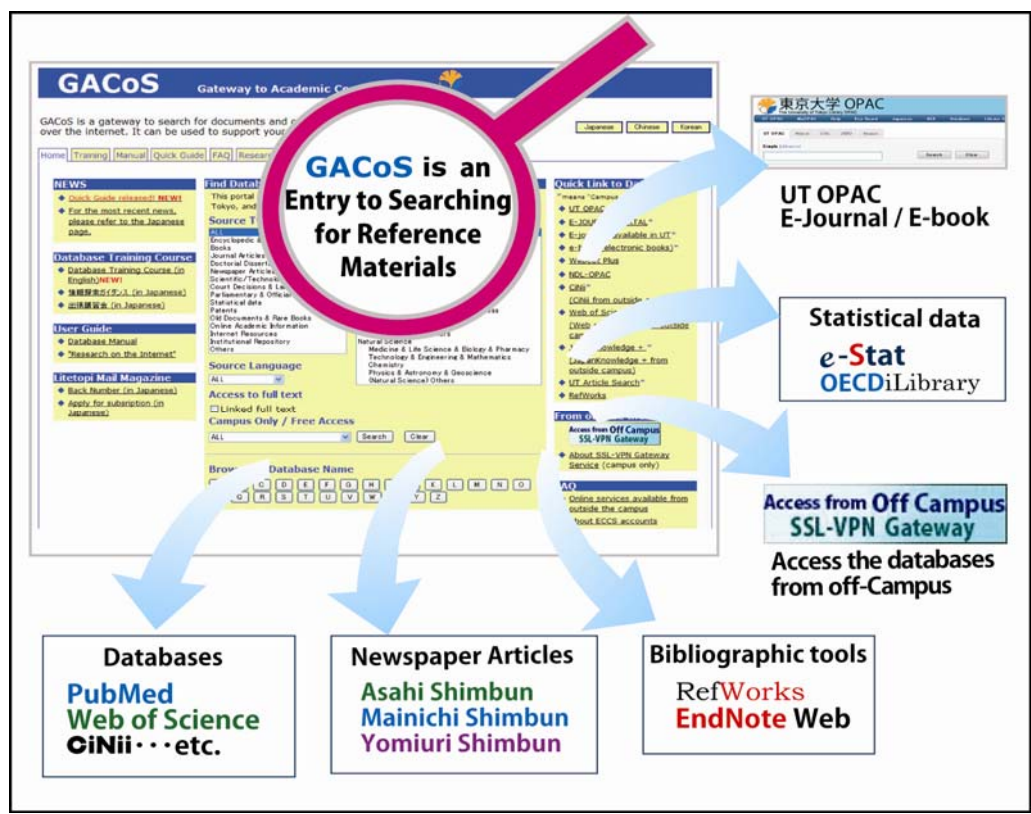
GACoS Gateway to Academic C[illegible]

GACoS is a gateway to search for documents and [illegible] over the internet. It can be used to support your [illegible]

Japanese Chinese Korean

Home Training Manual Quick Guide FAQ Resear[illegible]

NEWS
Quick Guide released! NEW!
For the most recent news, please refer to the Japanese page.

Database Training Course
Database Training Course (in English) NEW!
情報探索ガイダンス (in Japanese)
出張講習会 (in Japanese)

User Guide
Database Manual
"Research on the Internet"

Litetopi Mail Magazine
Back Number (in Japanese)
Apply for subscription (in Japanese)

Find Datab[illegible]
This portal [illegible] Tokyo, and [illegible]
Source T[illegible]
ALL
Encyclopedic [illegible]
Books
Journal Articles
Doctorial Disser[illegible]
Newspaper Articles
Scientific/Technic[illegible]
Court Decisions & La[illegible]
Parliamentary & Official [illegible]
Statistical data
Patents
Old Documents & Rare Books
Online Academic Information
Internet Resources
Institutional Repository
Others

Natural Science
Medicine & Life Science & Biology & Pharmacy
Technology & Engineering & Mathematics
Chemistry
Physics & Astronomy & Geoscience
(Natural Science) Others

Source Language
ALL
Access to full text
Linked full text
Campus Only / Free Access
ALL Search Clear

Brow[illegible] Database Name
C D E F G H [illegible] K L M N O
Q R S T U V W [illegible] Y Z

Quick Link to D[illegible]
"means "Campus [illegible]
UT OPAC
E-JOU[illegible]TAL"
E-jo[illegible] available in UT"
e-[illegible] (electronic books)"
W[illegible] Plus
NDL-OPAC
CiNii"
(CiNii from outside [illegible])
Web of Sci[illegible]
(Web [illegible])
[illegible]knowledge + "
([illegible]Knowledge + from outside campus)
UT Article Search"
RefWorks

From o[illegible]
Access from Off Campus SSL-VPN Gateway
About SSL-VPN Gateway Service (campus only)

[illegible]AQ
Online services available from outside the campus
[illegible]bout ECCS accounts

GACoS is an Entry to Searching for Reference Materials

東京大学 OPAC

UT OPAC
E-Journal / E-book

Statistical data
e-Stat
OECDiLibrary

Access from Off Campus
SSL-VPN Gateway
Access the databases from off-Campus

Databases
PubMed
Web of Science
CiNii・・・etc.

Newspaper Articles
Asahi Shimbun
Mainichi Shimbun
Yomiuri Shimbun

Bibliographic tools
RefWorks
EndNote Web